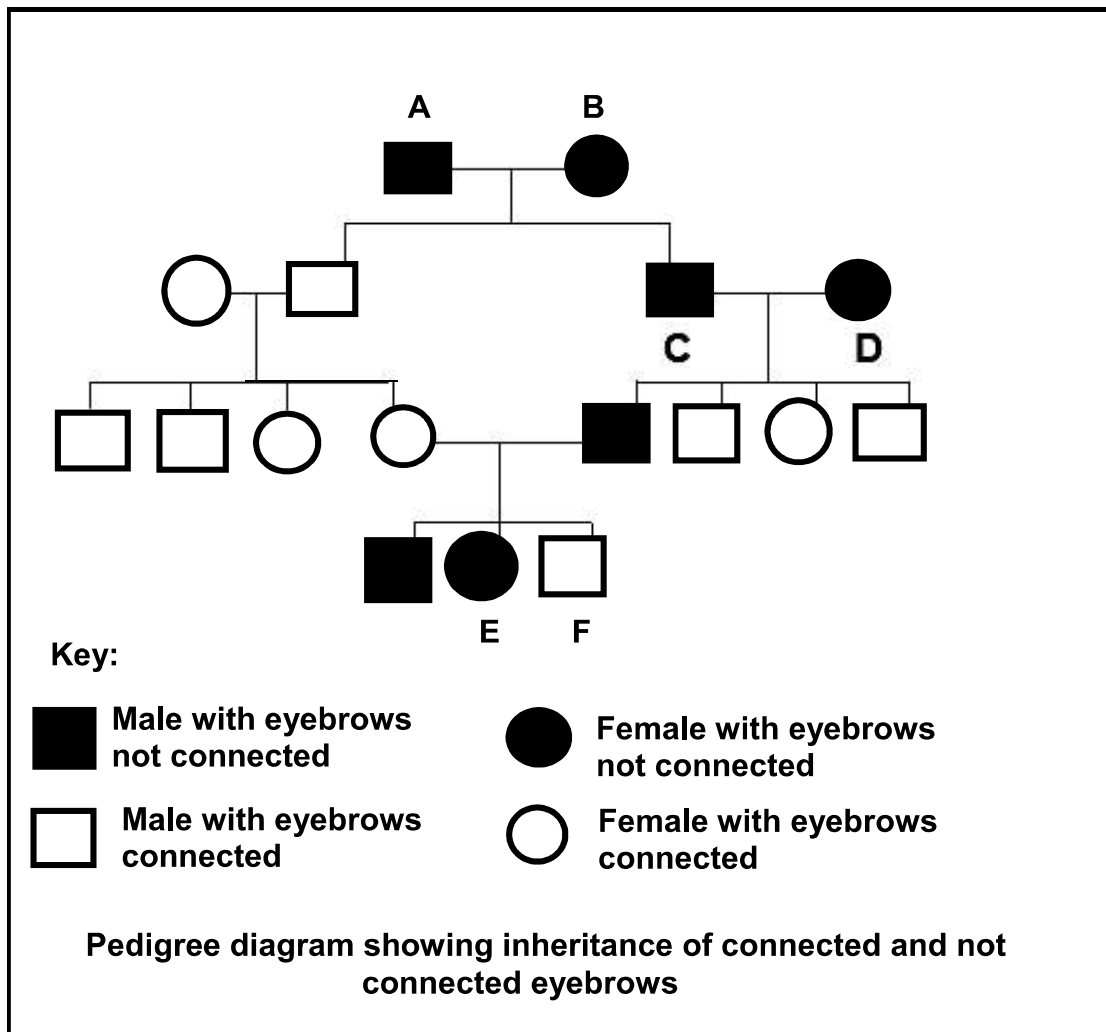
A B

C D

E F

Key:

Male with eyebrows not connected

Female with eyebrows not connected

Male with eyebrows connected

Female with eyebrows connected

Pedigree diagram showing inheritance of connected and not connected eyebrows